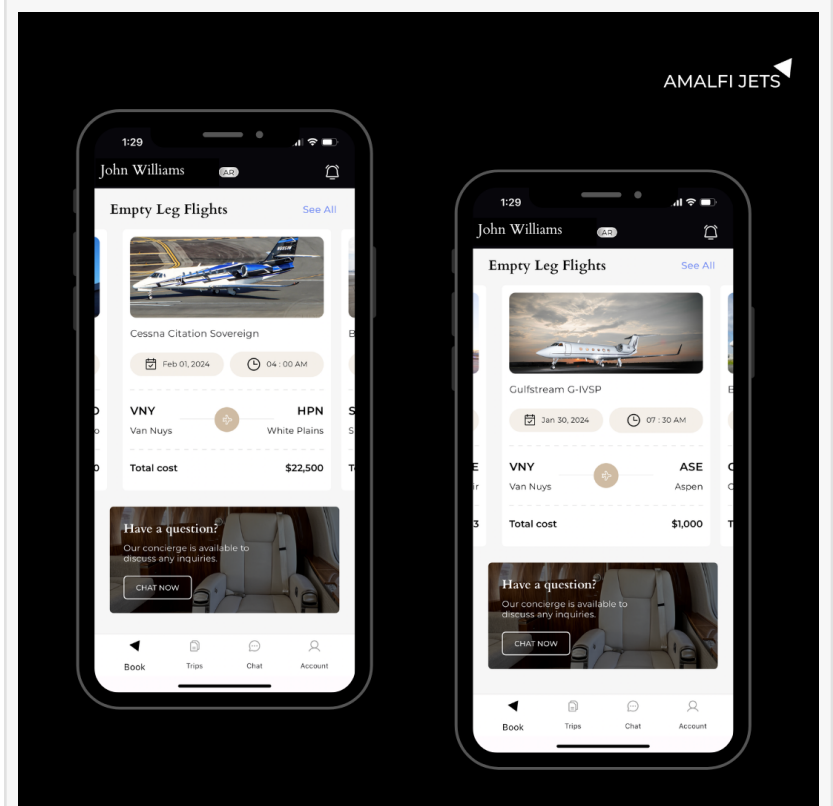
AMALFI JETS

1:29

John Williams AR

Empty Leg Flights See All

Cessna Citation Sovereign

Feb 01, 2024 04 : 00 AM

VNY HPN
Van Nuys White Plains

Total cost $22,500

Have a question?
Our concierge is available to discuss any inquiries.

CHAT NOW

Book Trips Chat Account

1:29

John Williams AR

Empty Leg Flights See All

Gulfstream G-IVSP

Jan 30, 2024 07 : 30 AM

VNY ASE
Van Nuys Aspen

Total cost $1,000

Have a question?
Our concierge is available to discuss any inquiries.

CHAT NOW

Book Trips Chat Account